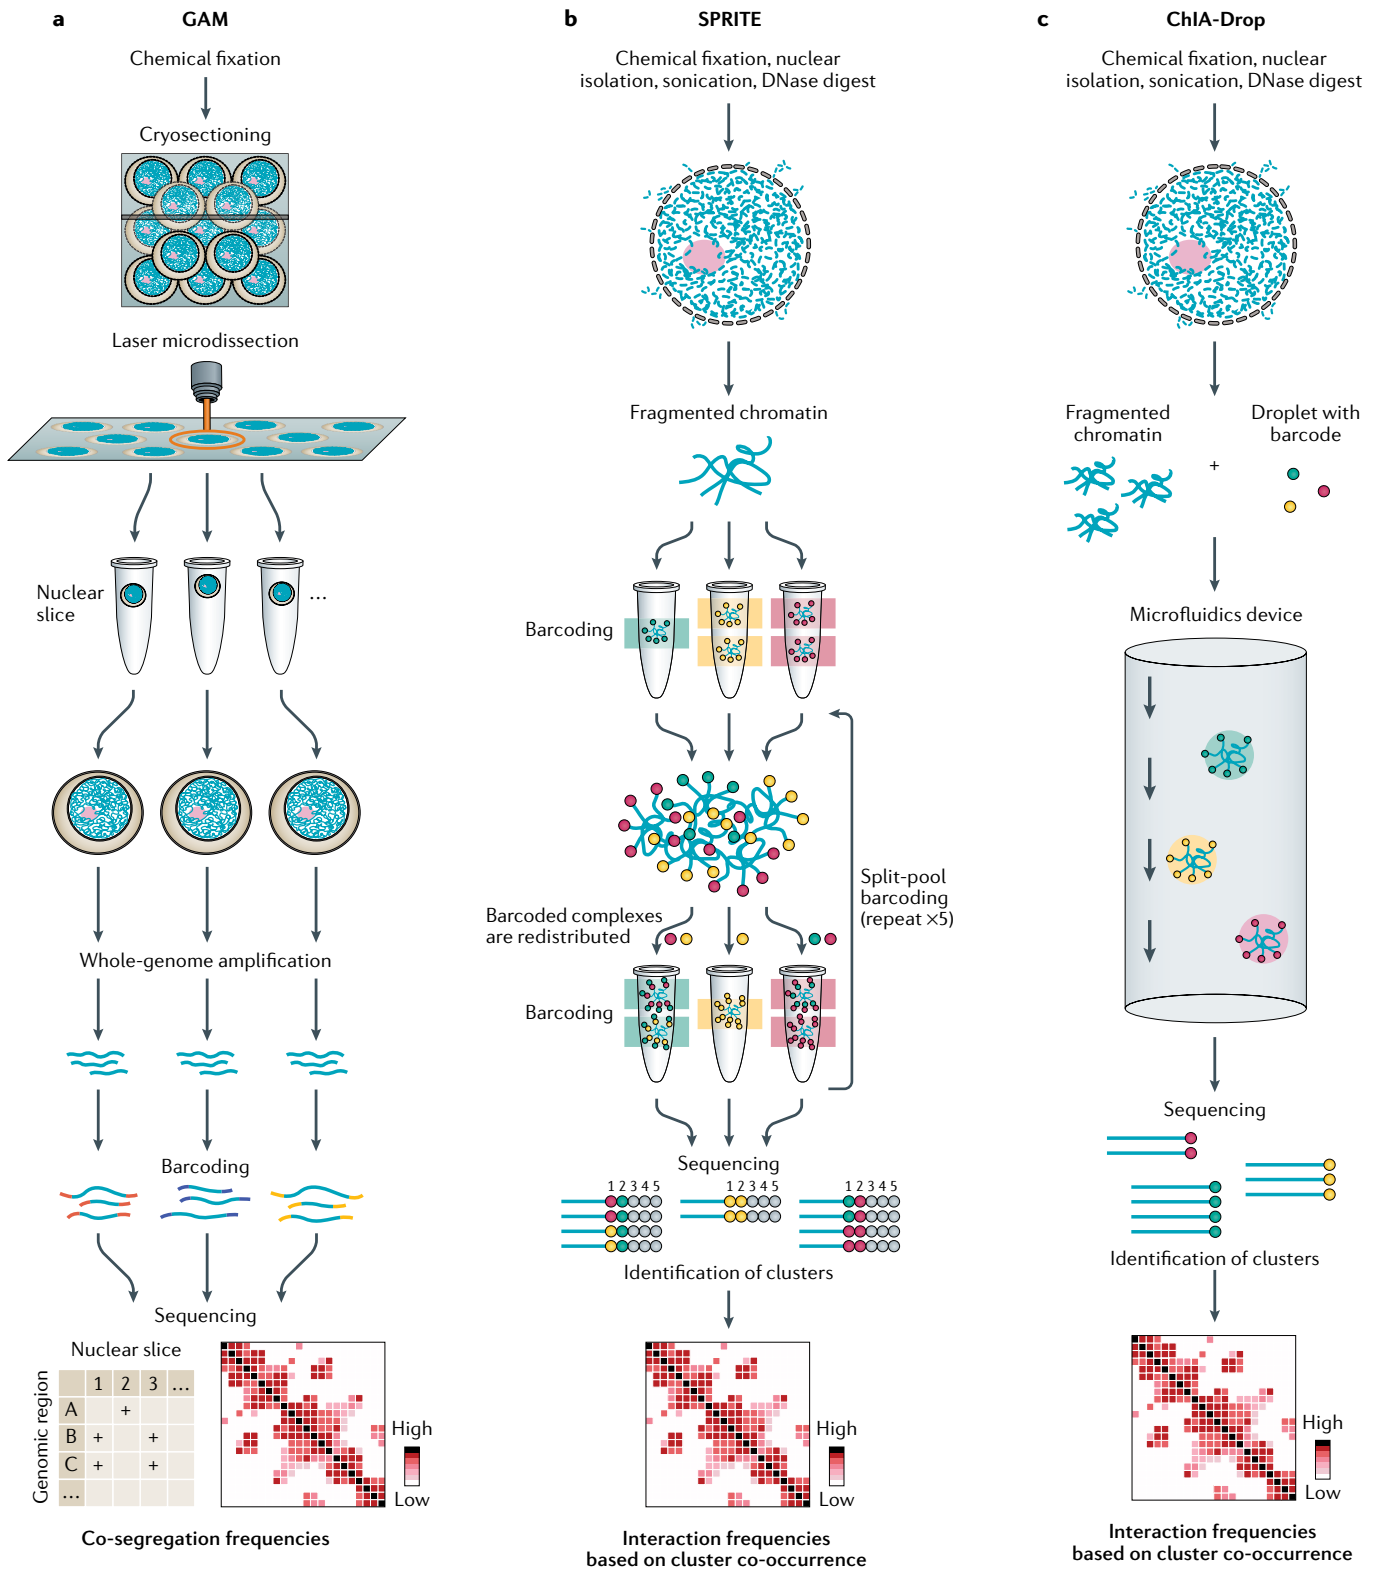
a GAM

Chemical fixation

Cryosectioning

Laser microdissection

Nuclear slice

...

Whole-genome amplification

Barcoding

Sequencing

Nuclear slice

Genomic region

|  | 1 | 2 | 3 | ... |
|---|---|---|---|---|
| A |  | + |  |  |
| B | + |  | + |  |
| C | + |  | + |  |
| ... |  |  |  |  |

High

Low

Co-segregation frequencies

b SPRITE

Chemical fixation, nuclear isolation, sonication, DNase digest

Fragmented chromatin

Barcoding

Split-pool barcoding (repeat ×5)

Barcoded complexes are redistributed

Barcoding

Sequencing

1 2 3 4 5

1 2 3 4 5

1 2 3 4 5

Identification of clusters

High

Low

Interaction frequencies based on cluster co-occurrence

c ChIA-Drop

Chemical fixation, nuclear isolation, sonication, DNase digest

Fragmented chromatin

+

Droplet with barcode

Microfluidics device

Sequencing

Identification of clusters

High

Low

Interaction frequencies based on cluster co-occurrence